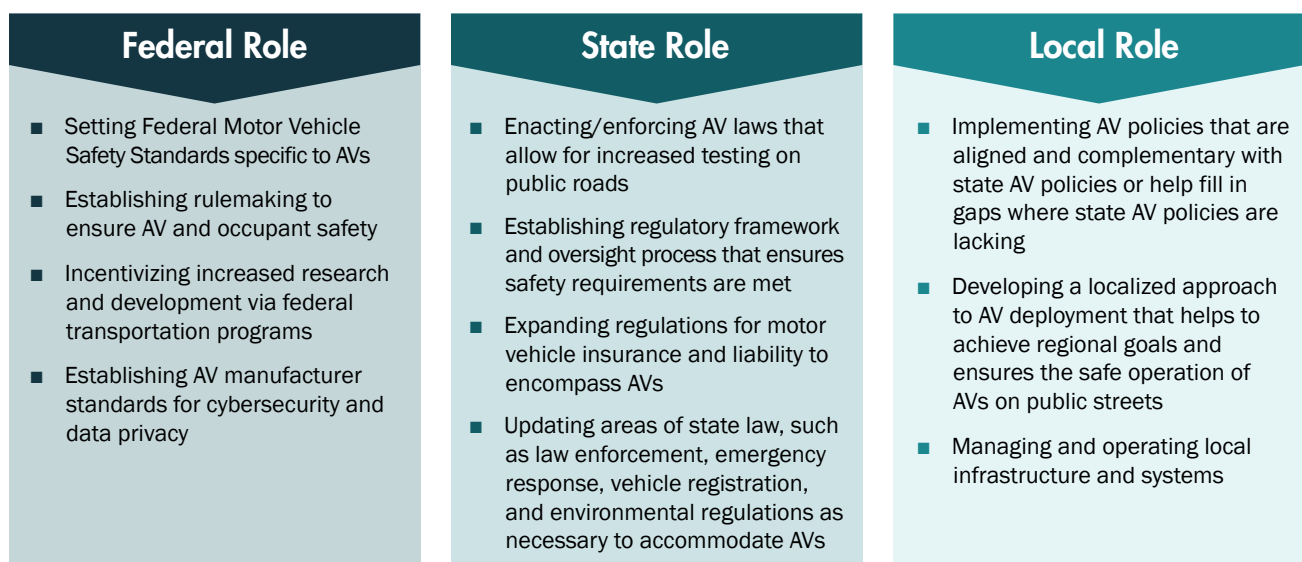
Federal Role

■ Setting Federal Motor Vehicle Safety Standards specific to AVs

■ Establishing rulemaking to ensure AV and occupant safety

■ Incentivizing increased research and development via federal transportation programs

■ Establishing AV manufacturer standards for cybersecurity and data privacy

State Role

■ Enacting/enforcing AV laws that allow for increased testing on public roads

■ Establishing regulatory framework and oversight process that ensures safety requirements are met

■ Expanding regulations for motor vehicle insurance and liability to encompass AVs

■ Updating areas of state law, such as law enforcement, emergency response, vehicle registration, and environmental regulations as necessary to accommodate AVs

Local Role

■ Implementing AV policies that are aligned and complementary with state AV policies or help fill in gaps where state AV policies are lacking

■ Developing a localized approach to AV deployment that helps to achieve regional goals and ensures the safe operation of AVs on public streets

■ Managing and operating local infrastructure and systems